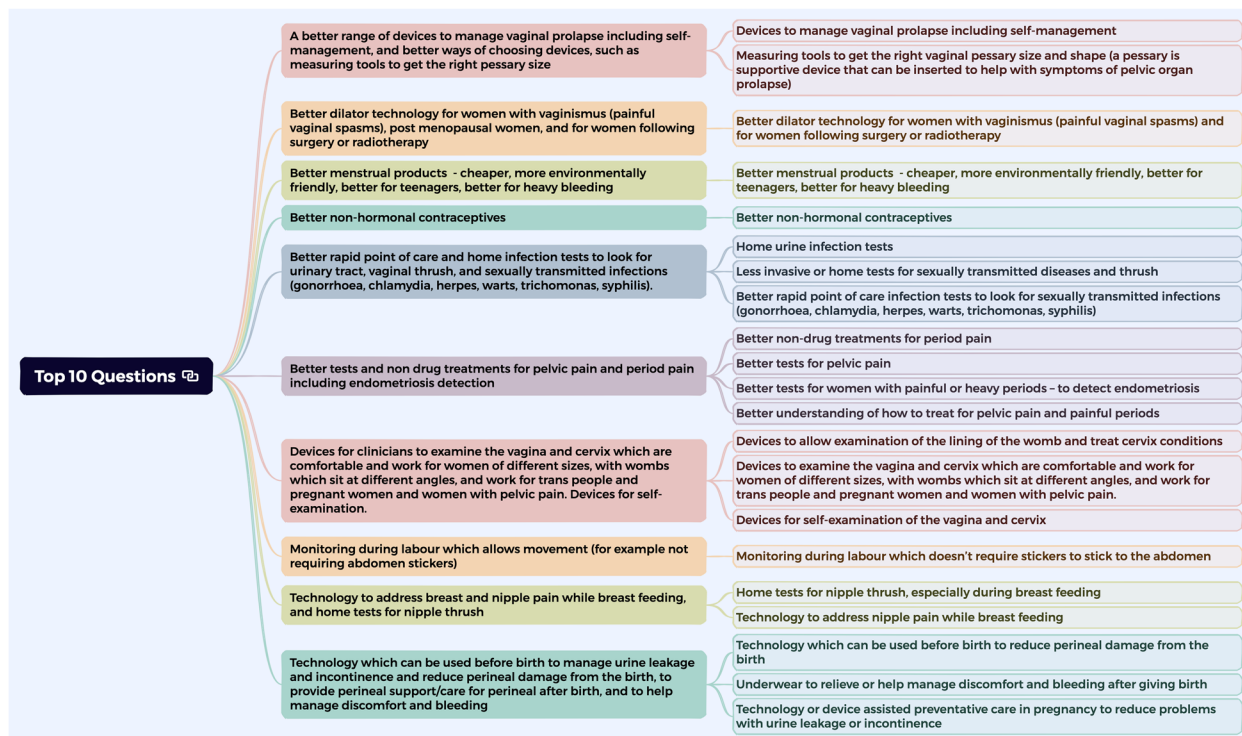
Top 10 Questions

A better range of devices to manage vaginal prolapse including self-management, and better ways of choosing devices, such as measuring tools to get the right pessary size

Devices to manage vaginal prolapse including self-management

Measuring tools to get the right vaginal pessary size and shape (a pessary is supportive device that can be inserted to help with symptoms of pelvic organ prolapse)

Better dilator technology for women with vaginismus (painful vaginal spasms), post menopausal women, and for women following surgery or radiotherapy

Better dilator technology for women with vaginismus (painful vaginal spasms) and for women following surgery or radiotherapy

Better menstrual products - cheaper, more environmentally friendly, better for teenagers, better for heavy bleeding

Better menstrual products - cheaper, more environmentally friendly, better for teenagers, better for heavy bleeding

Better non-hormonal contraceptives

Better non-hormonal contraceptives

Better rapid point of care and home infection tests to look for urinary tract, vaginal thrush, and sexually transmitted infections (gonorrhoea, chlamydia, herpes, warts, trichomonas, syphilis).

Home urine infection tests

Less invasive or home tests for sexually transmitted diseases and thrush

Better rapid point of care infection tests to look for sexually transmitted infections (gonorrhoea, chlamydia, herpes, warts, trichomonas, syphilis)

Better tests and non drug treatments for pelvic pain and period pain including endometriosis detection

Better non-drug treatments for period pain

Better tests for pelvic pain

Better tests for women with painful or heavy periods – to detect endometriosis

Better understanding of how to treat for pelvic pain and painful periods

Devices for clinicians to examine the vagina and cervix which are comfortable and work for women of different sizes, with wombs which sit at different angles, and work for trans people and pregnant women and women with pelvic pain. Devices for self-examination.

Devices to allow examination of the lining of the womb and treat cervix conditions

Devices to examine the vagina and cervix which are comfortable and work for women of different sizes, with wombs which sit at different angles, and work for trans people and pregnant women and women with pelvic pain.

Devices for self-examination of the vagina and cervix

Monitoring during labour which allows movement (for example not requiring abdomen stickers)

Monitoring during labour which doesn't require stickers to stick to the abdomen

Technology to address breast and nipple pain while breast feeding, and home tests for nipple thrush

Home tests for nipple thrush, especially during breast feeding

Technology to address nipple pain while breast feeding

Technology which can be used before birth to manage urine leakage and incontinence and reduce perineal damage from the birth, to provide perineal support/care for perineal after birth, and to help manage discomfort and bleeding

Technology which can be used before birth to reduce perineal damage from the birth

Underwear to relieve or help manage discomfort and bleeding after giving birth

Technology or device assisted preventative care in pregnancy to reduce problems with urine leakage or incontinence